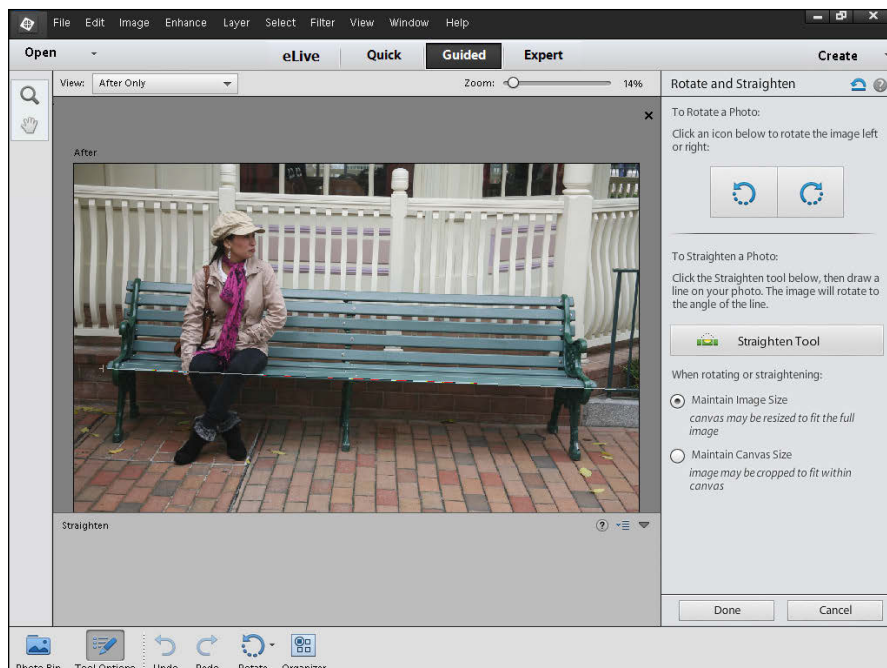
File Edit Image Enhance Layer Select Filter View Window Help

Open

eLive Quick Guided Expert

Create

View: After Only

Zoom: 14%

After

Straighten

Rotate and Straighten

To Rotate a Photo:

Click an icon below to rotate the image left or right:

To Straighten a Photo:

Click the Straighten tool below, then draw a line on your photo. The image will rotate to the angle of the line.

Straighten Tool

When rotating or straightening:

Maintain Image Size
canvas may be resized to fit the full image

Maintain Canvas Size
image may be cropped to fit within canvas

Done Cancel

Photo Bin Tool Options Undo Redo Rotate Organizer